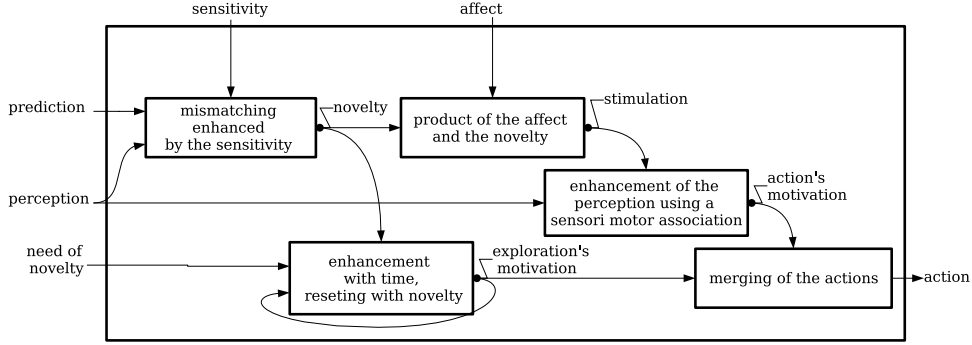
sensitivity

affect

prediction

mismatching enhanced by the sensitivity

novelty

product of the affect and the novelty

stimulation

perception

enhancement of the perception using a sensori motor association

action's motivation

need of novelty

enhancement with time, reseting with novelty

exploration's motivation

merging of the actions

action